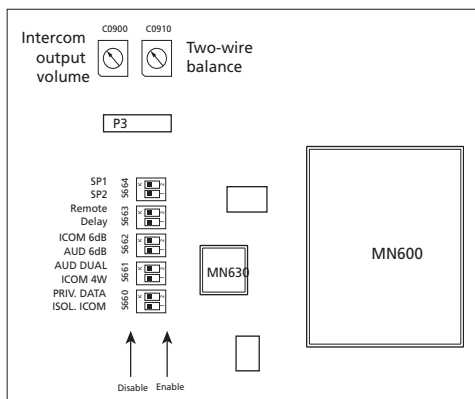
Intercom output volume

C0900

C0910

Two-wire balance

P3

SP1
SP2

S664

Remote
Delay

S663

ICOM 6dB
AUD 6dB

S662

AUD DUAL
ICOM 4W

S661

PRIV. DATA
ISOL. ICOM

S660

MN630

MN600

Disable

Enable